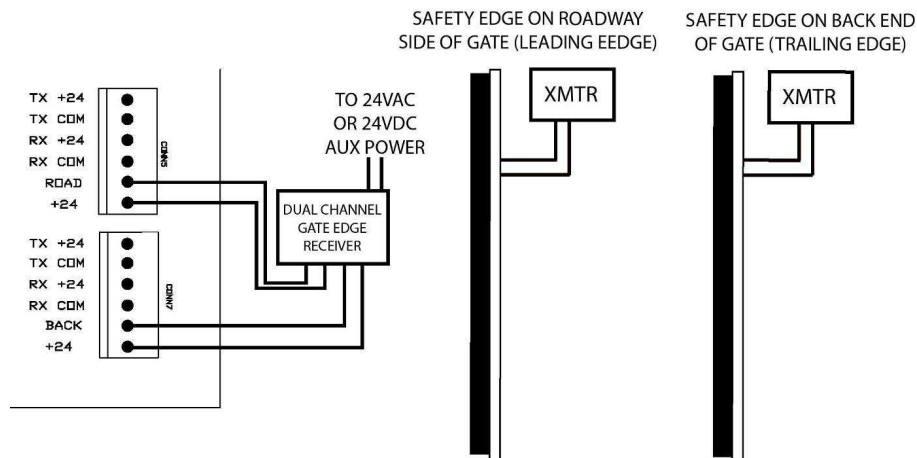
SAFETY EDGE ON ROADWAY SIDE OF GATE (LEADING EEDGE)

SAFETY EDGE ON BACK END OF GATE (TRAILING EDGE)

TX +24
TX COM
RX +24
RX COM
ROAD
+24

CONN5

TX +24
TX COM
RX +24
RX COM
BACK
+24

CONN7

TO 24VAC OR 24VDC AUX POWER

DUAL CHANNEL GATE EDGE RECEIVER

XMTR

XMTR